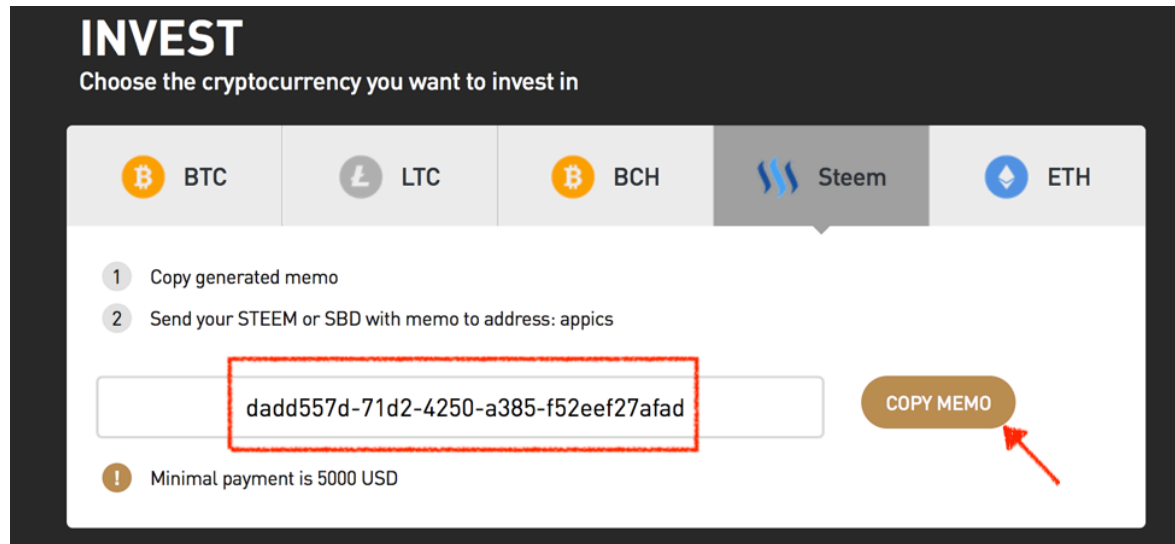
INVEST
Choose the cryptocurrency you want to invest in

BTC LTC BCH Steem ETH

1 Copy generated memo
2 Send your STEEM or SBD with memo to address: appics

dadd557d-71d2-4250-a385-f52eef27afad

COPY MEMO

! Minimal payment is 5000 USD